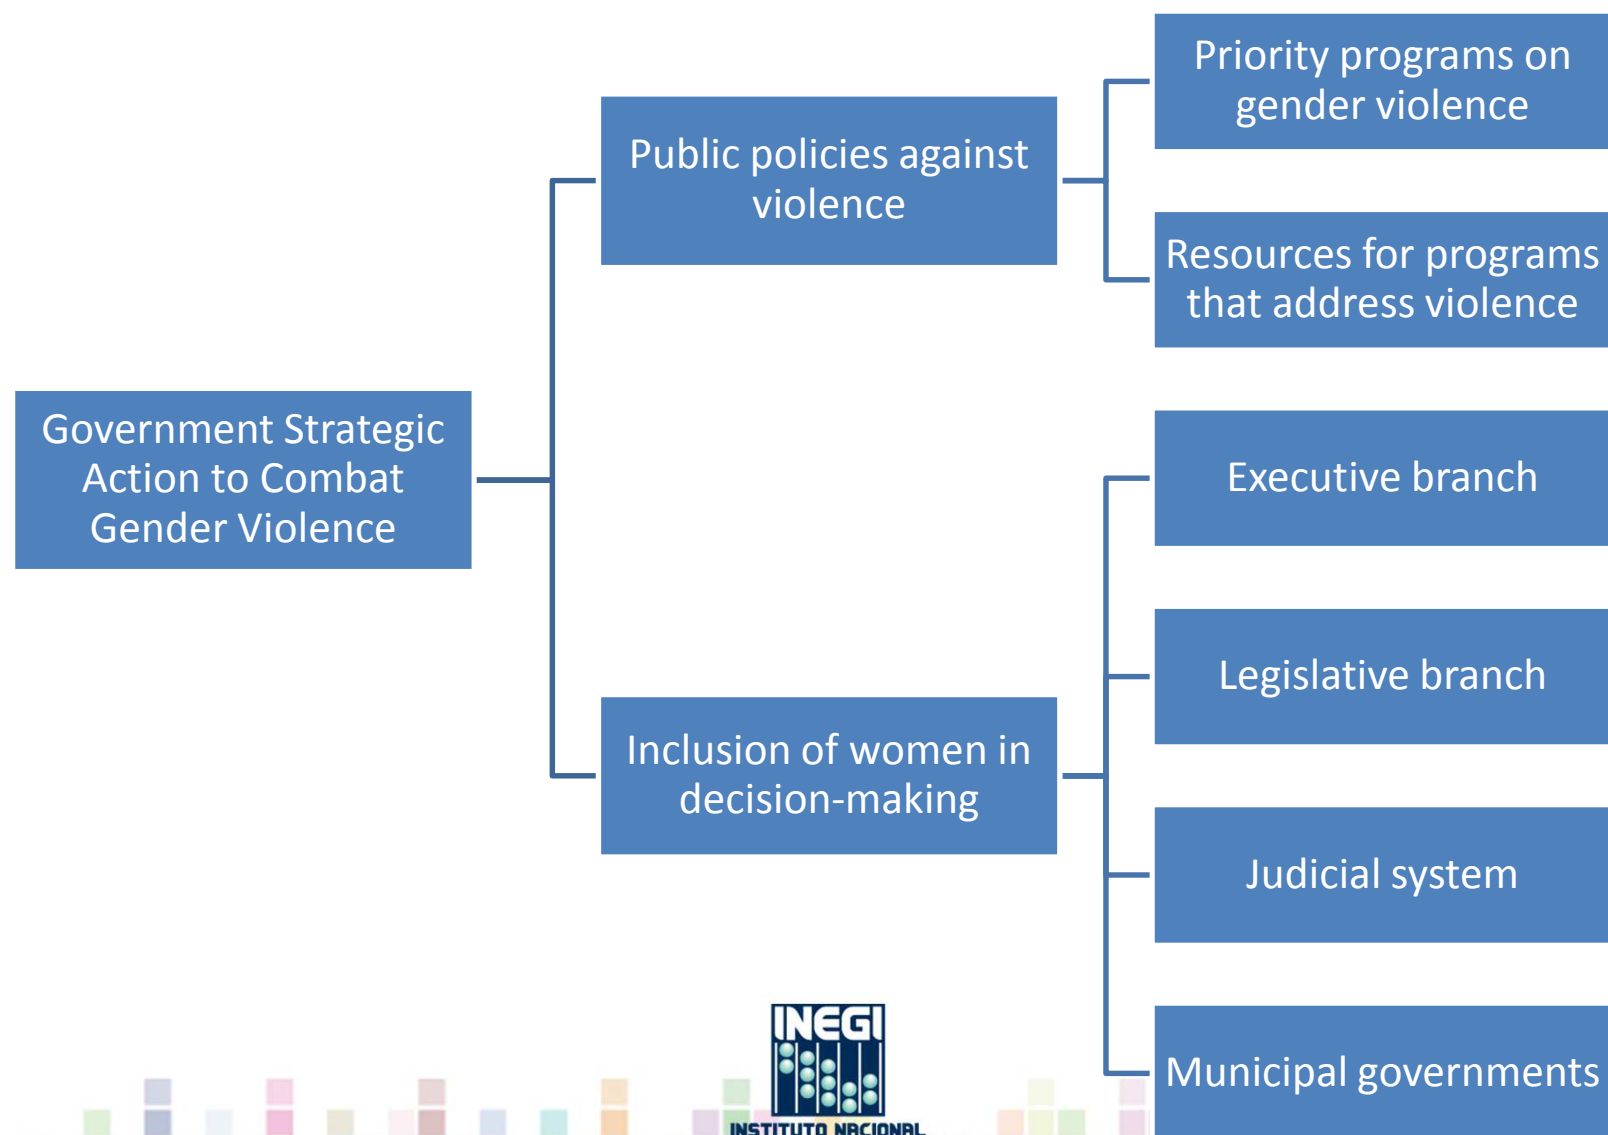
Government Strategic Action to Combat Gender Violence

Public policies against violence

Priority programs on gender violence

Resources for programs that address violence

Inclusion of women in decision-making

Executive branch

Legislative branch

Judicial system

Municipal governments

INEGI

INSTITUTO NACIONAL